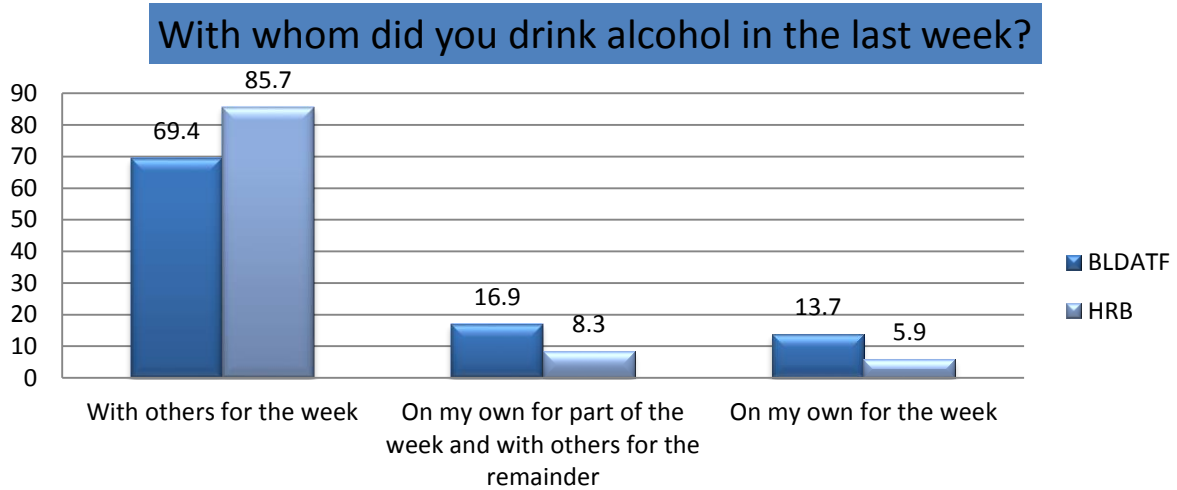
With whom did you drink alcohol in the last week?

| | BLDATF | HRB |
|---|---|---|
| With others for the week | 69.4 | 85.7 |
| On my own for part of the week and with others for the remainder | 16.9 | 8.3 |
| On my own for the week | 13.7 | 5.9 |

90
80
70
60
50
40
30
20
10
0